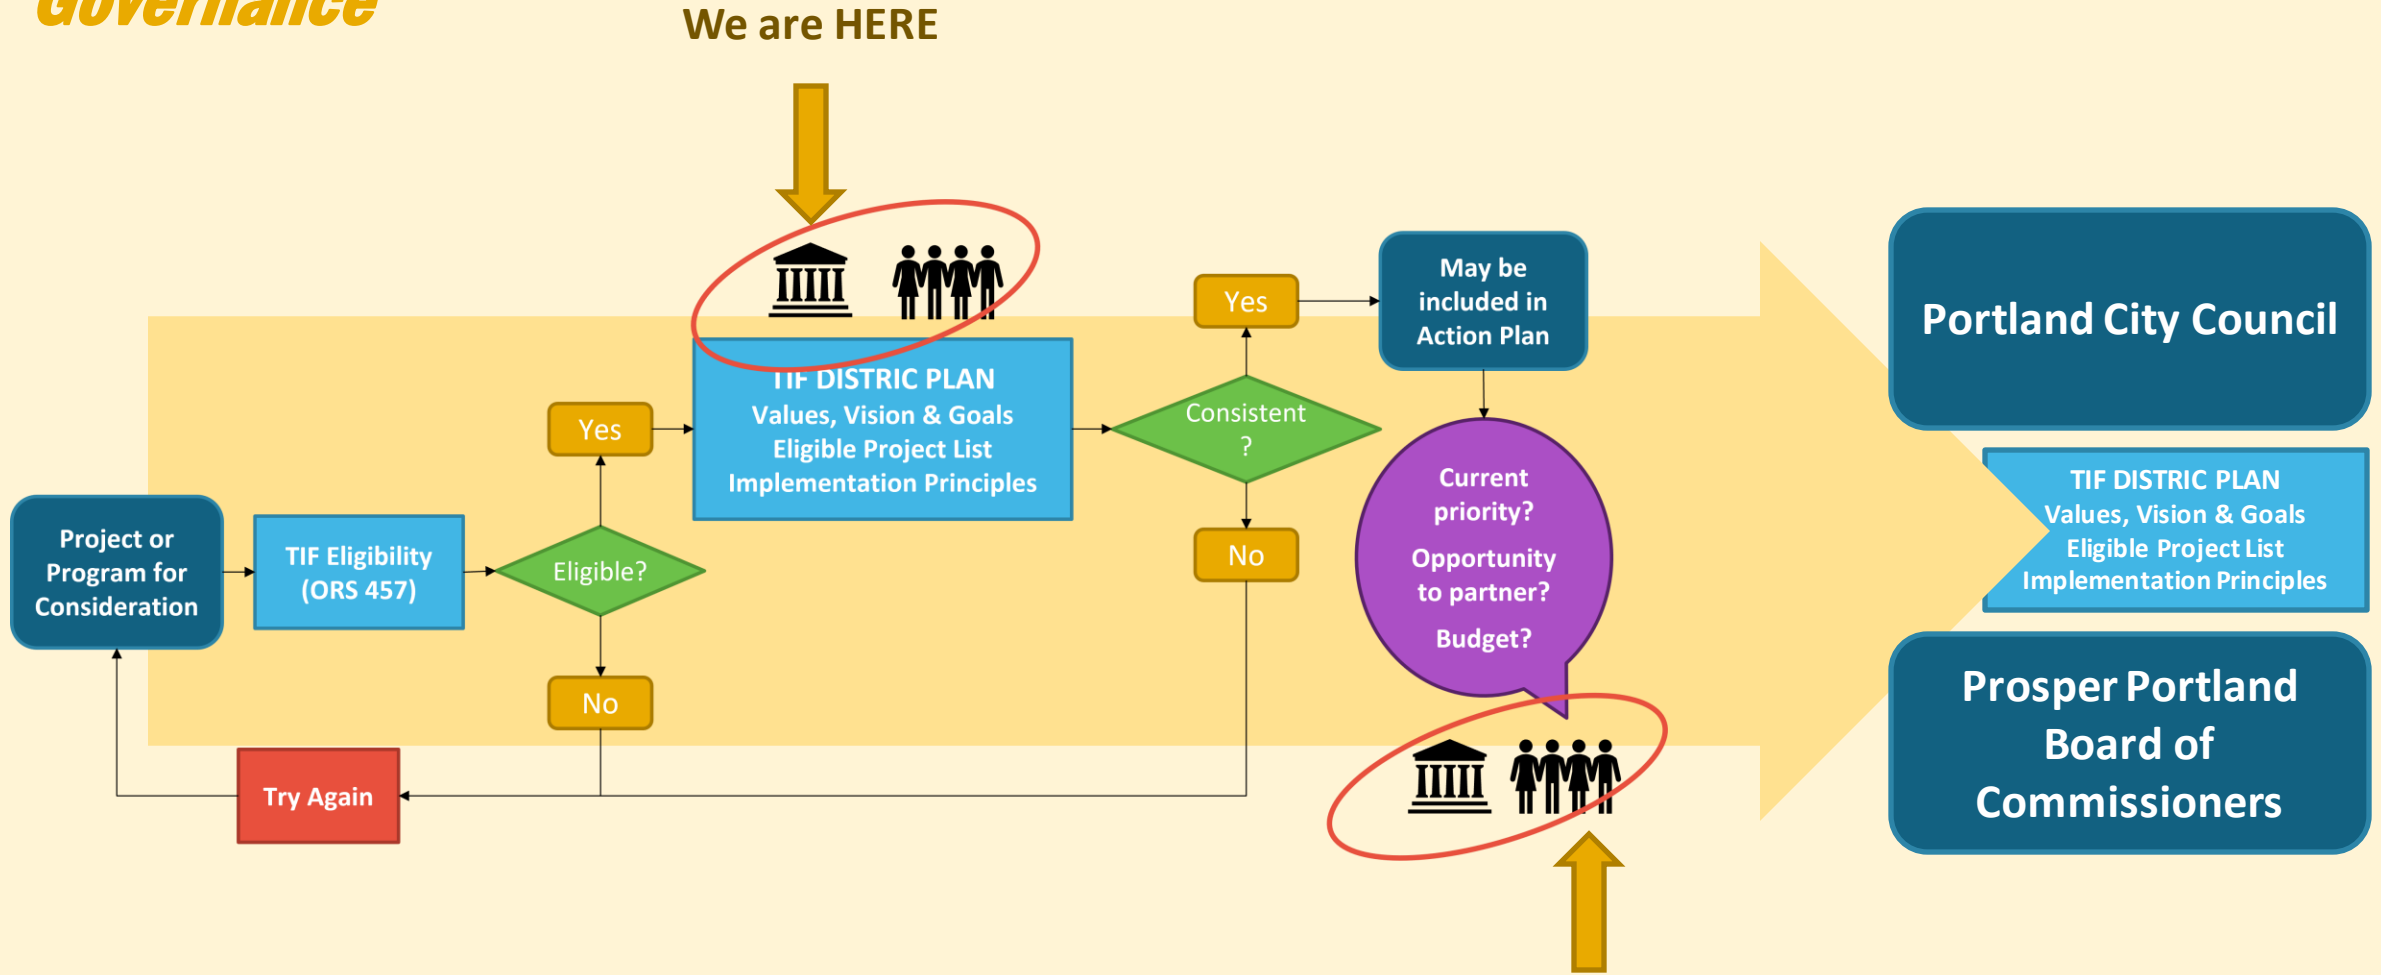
Governance

We are HERE

Project or Program for Consideration

TIF Eligibility (ORS 457)

Eligible?

Yes

No

TIF DISTRIC PLAN
Values, Vision & Goals
Eligible Project List
Implementation Principles

Consistent ?

Yes

No

May be included in Action Plan

Current priority?
Opportunity to partner?
Budget?

Try Again

Portland City Council

TIF DISTRIC PLAN
Values, Vision & Goals
Eligible Project List
Implementation Principles

Prosper Portland Board of Commissioners